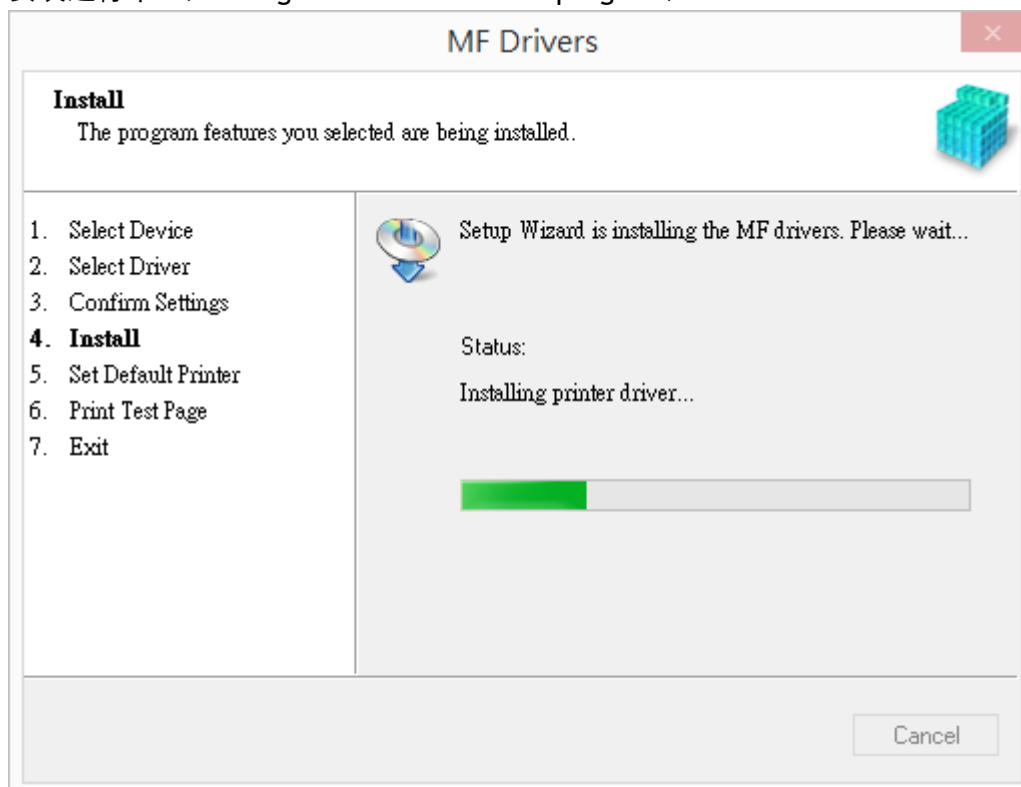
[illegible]

MF Drivers

Install
The program features you selected are being installed.

1. Select Device
2. Select Driver
3. Confirm Settings
4. Install
5. Set Default Printer
6. Print Test Page
7. Exit

Setup Wizard is installing the MF drivers. Please wait...

Status:
Installing printer driver...

Cancel